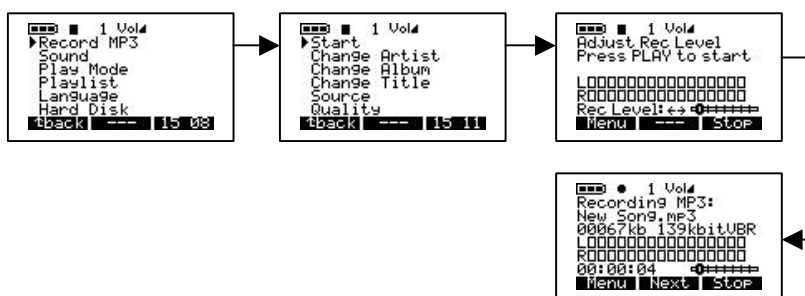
1 Vol
▶Record MP3
Sound
Play Mode
Playlist
Language
Hard Disk
tback --- 15 08

1 Vol
▶Start
Change Artist
Change Album
Change Title
Source
Quality
tback --- 15 11

1 Vol
Adjust Rec Level
Press PLAY to start
L0000000000000000
R0000000000000000
Rec Level:↔
Menu --- Stop

1 Vol
Recording MP3:
New Song.mp3
00067kb 139kbitVBR
L0000000000000000
R0000000000000000
00:00:04
Menu Next Stop